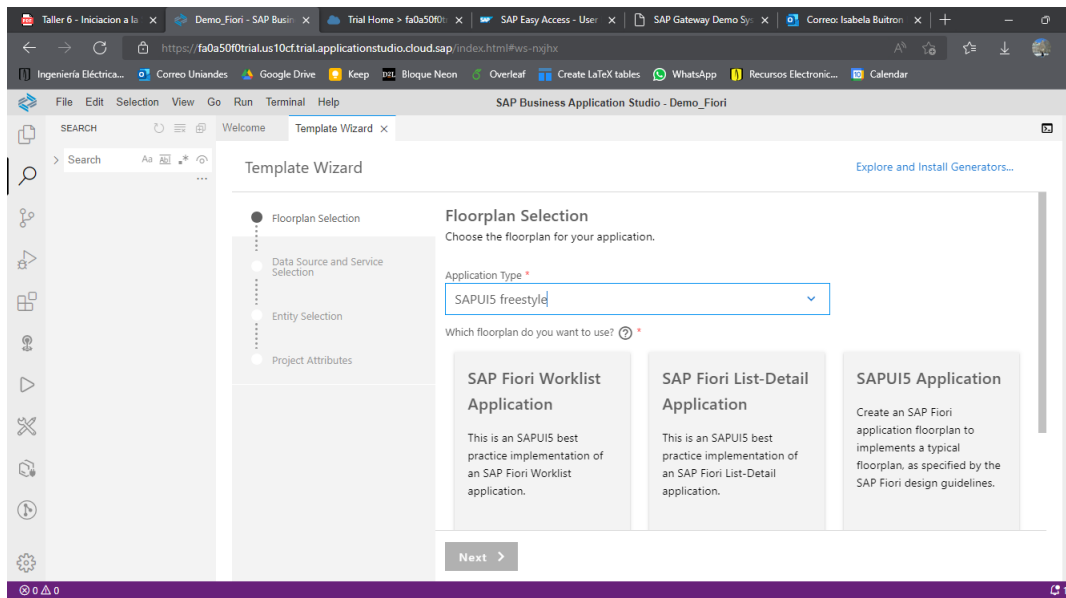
Taller 6 - Iniciacion a la ×
Demo_Fiori - SAP Busin ×
Trial Home > fa0a50f0t ×
SAP Easy Access - User ×
SAP Gateway Demo Sys ×
Correo: Isabela Buitron ×
+

https://fa0a50f0trial.us10cf.trial.applicationstudio.cloud.sap/index.html#ws-nxjhx

Ingeniería Eléctrica... Correo Uniandes Google Drive Keep Bloque Neon Overleaf Create LaTeX tables WhatsApp Recursos Electronic... Calendar

File Edit Selection View Go Run Terminal Help
SAP Business Application Studio - Demo_Fiori

SEARCH
Search
Welcome
Template Wizard ×

Template Wizard
Explore and Install Generators...

Floorplan Selection
Data Source and Service Selection
Entity Selection
Project Attributes

Floorplan Selection
Choose the floorplan for your application.

Application Type *
SAPUI5 freestyle

Which floorplan do you want to use? ? *

SAP Fiori Worklist Application
This is an SAPUI5 best practice implementation of an SAP Fiori Worklist application.

SAP Fiori List-Detail Application
This is an SAPUI5 best practice implementation of an SAP Fiori List-Detail application.

SAPUI5 Application
Create an SAP Fiori application floorplan to implements a typical floorplan, as specified by the SAP Fiori design guidelines.

Next >

⊗ 0 ⚠ 0